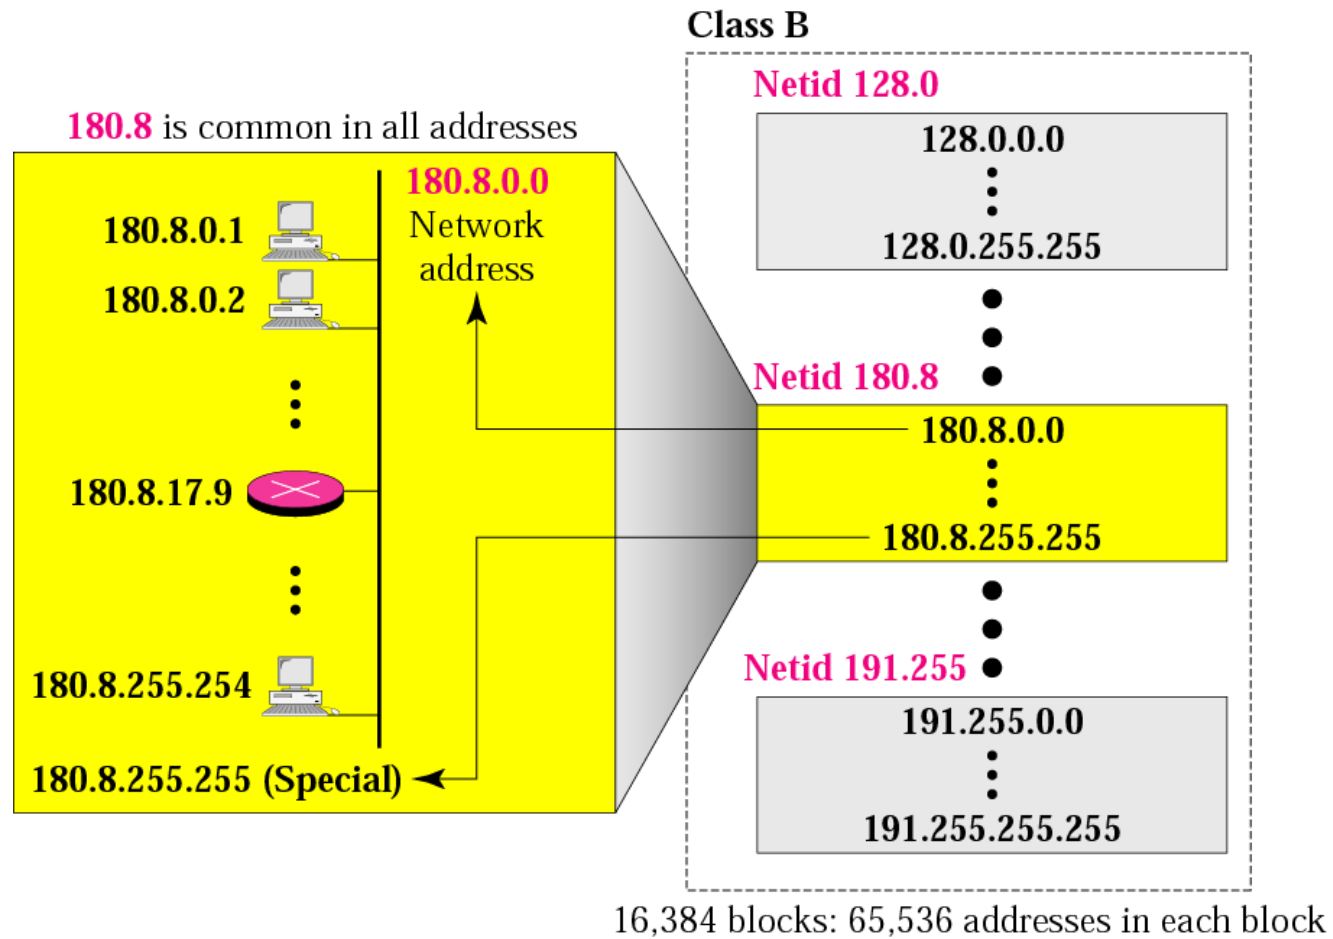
180.8 is common in all addresses

180.8.0.0
Network address

180.8.0.1
180.8.0.2
⋮
180.8.17.9
⋮
180.8.255.254
180.8.255.255 (Special)

Class B

Netid 128.0
128.0.0.0
⋮
128.0.255.255

Netid 180.8
180.8.0.0
⋮
180.8.255.255

Netid 191.255
191.255.0.0
⋮
191.255.255.255

16,384 blocks: 65,536 addresses in each block